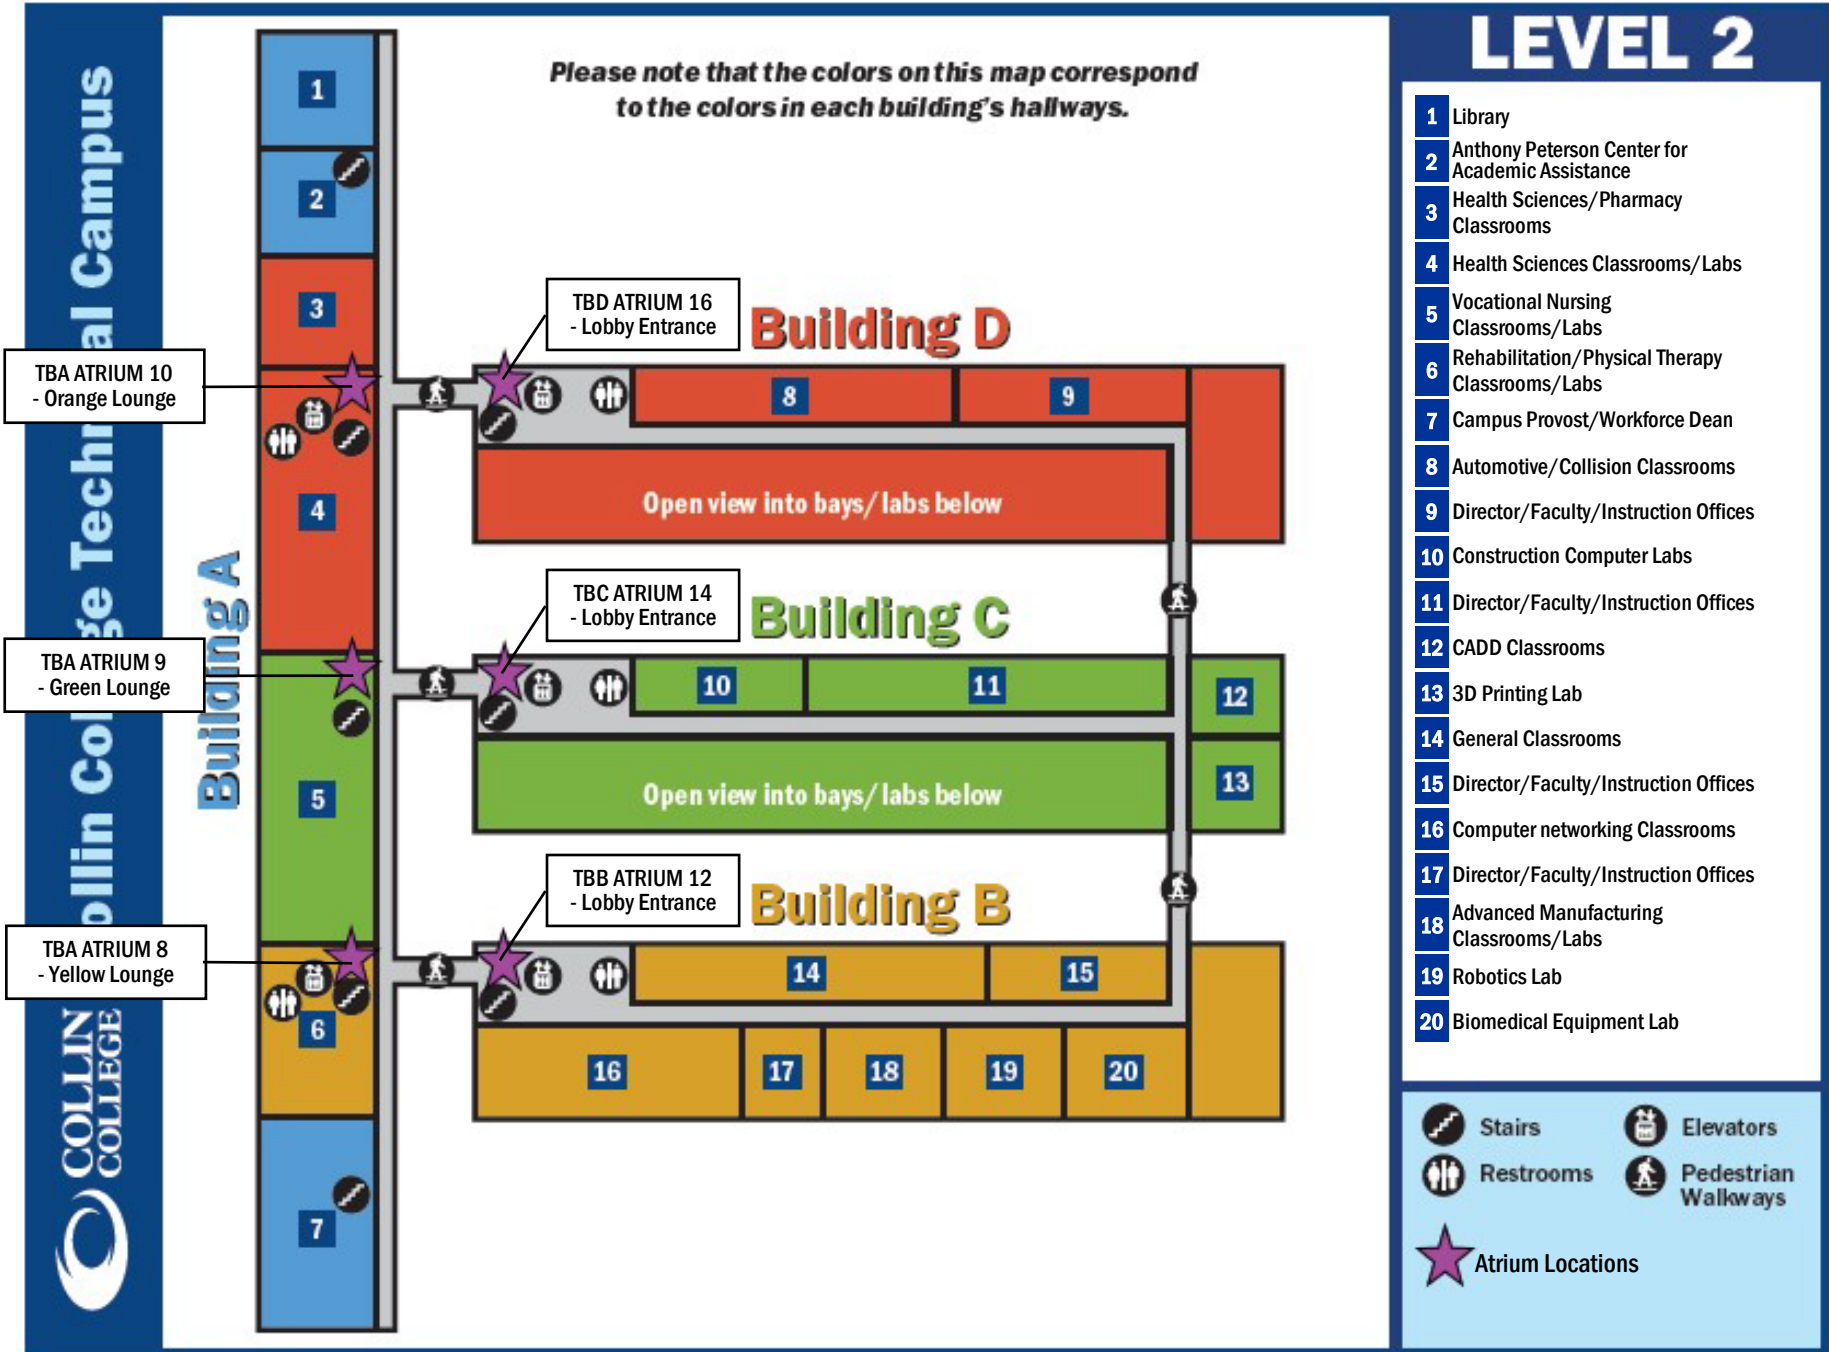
Collin College Technical Campus

COLLIN COLLEGE

Please note that the colors on this map correspond to the colors in each building's hallways.

Building A

1

2

3

4

5

6

7

TBA ATRIUM 10 - Orange Lounge

TBA ATRIUM 9 - Green Lounge

TBA ATRIUM 8 - Yellow Lounge

TBD ATRIUM 16 - Lobby Entrance

Building D

8

9

Open view into bays/labs below

TBC ATRIUM 14 - Lobby Entrance

Building C

10

11

12

Open view into bays/labs below

13

TBB ATRIUM 12 - Lobby Entrance

Building B

14

15

16

17

18

19

20

LEVEL 2

1 Library
2 Anthony Peterson Center for Academic Assistance
3 Health Sciences/Pharmacy Classrooms
4 Health Sciences Classrooms/Labs
5 Vocational Nursing Classrooms/Labs
6 Rehabilitation/Physical Therapy Classrooms/Labs
7 Campus Provost/Workforce Dean
8 Automotive/Collision Classrooms
9 Director/Faculty/Instruction Offices
10 Construction Computer Labs
11 Director/Faculty/Instruction Offices
12 CADD Classrooms
13 3D Printing Lab
14 General Classrooms
15 Director/Faculty/Instruction Offices
16 Computer networking Classrooms
17 Director/Faculty/Instruction Offices
18 Advanced Manufacturing Classrooms/Labs
19 Robotics Lab
20 Biomedical Equipment Lab

Stairs
Elevators
Restrooms
Pedestrian Walkways
Atrium Locations